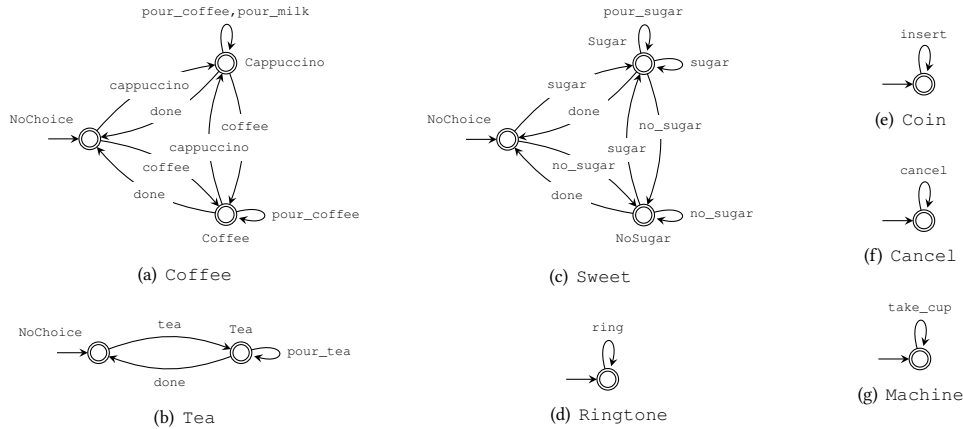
pour_coffee,pour_milk
Cappuccino
cappuccino
done
NoChoice
coffee
cappuccino
coffee
done
pour_coffee
Coffee

(a) Coffee

pour_sugar
Sugar
sugar
sugar
done
NoChoice
no_sugar
sugar
no_sugar
done
no_sugar
NoSugar

(c) Sweet

insert

(e) Coin

cancel

(f) Cancel

take_cup

(g) Machine

NoChoice
tea
Tea
pour_tea
done

(b) Tea

ring

(d) Ringtone